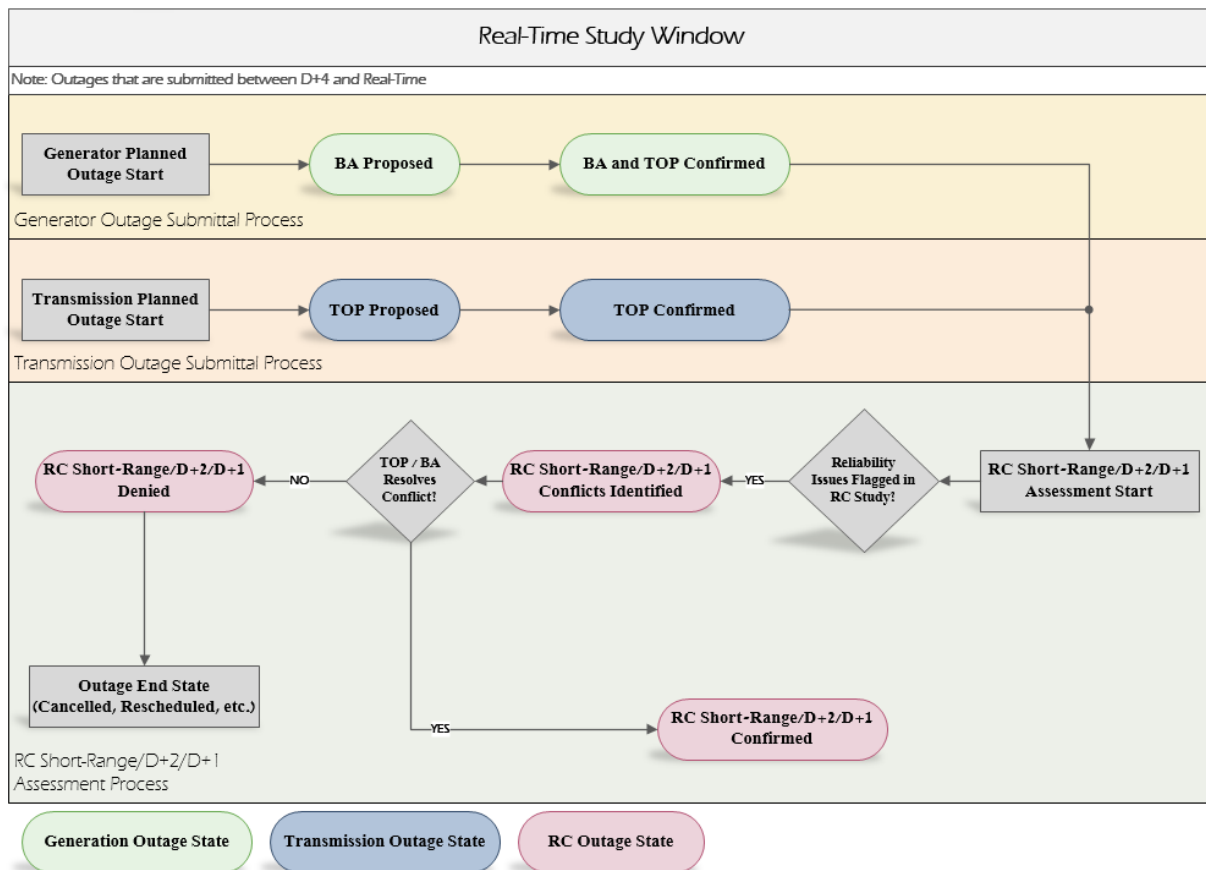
Real-Time Study Window

Note: Outages that are submitted between D+4 and Real-Time

Generator Planned Outage Start

BA Proposed

BA and TOP Confirmed

Generator Outage Submittal Process

Transmission Planned Outage Start

TOP Proposed

TOP Confirmed

Transmission Outage Submittal Process

RC Short-Range/D+2/D+1 Denied

NO

TOP / BA Resolves Conflict?

RC Short-Range/D+2/D+1 Conflicts Identified

YES

Reliability Issues Flagged in RC Study?

RC Short-Range/D+2/D+1 Assessment Start

Outage End State (Cancelled, Rescheduled, etc.)

YES

RC Short-Range/D+2/D+1 Confirmed

RC Short-Range/D+2/D+1 Assessment Process

Generation Outage State

Transmission Outage State

RC Outage State